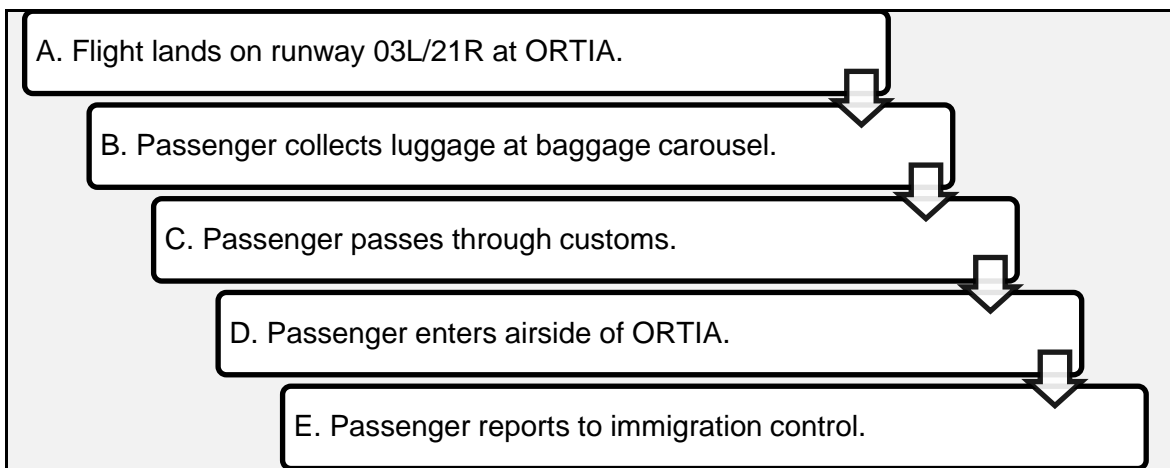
A. Flight lands on runway 03L/21R at ORTIA.

B. Passenger collects luggage at baggage carousel.

C. Passenger passes through customs.

D. Passenger enters airside of ORTIA.

E. Passenger reports to immigration control.